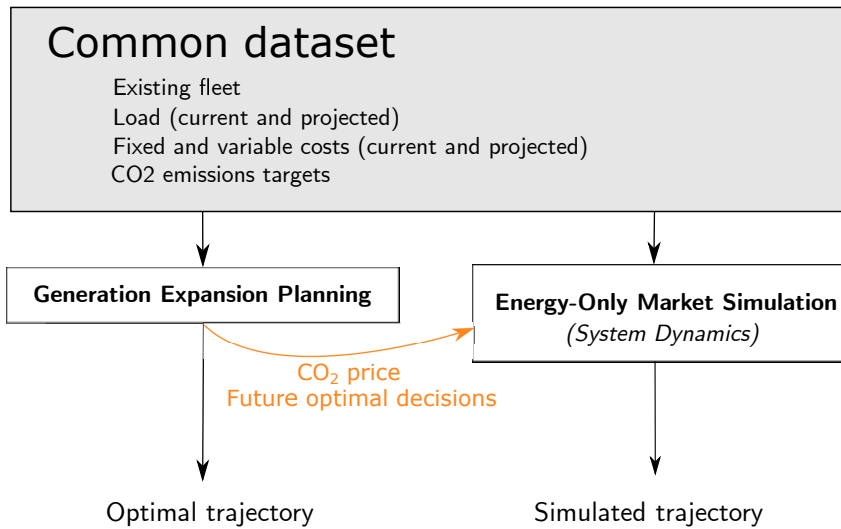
Common dataset

Existing fleet
Load (current and projected)
Fixed and variable costs (current and projected)
CO2 emissions targets

Generation Expansion Planning

Energy-Only Market Simulation
(System Dynamics)

$CO_2$ price
Future optimal decisions

Optimal trajectory

Simulated trajectory